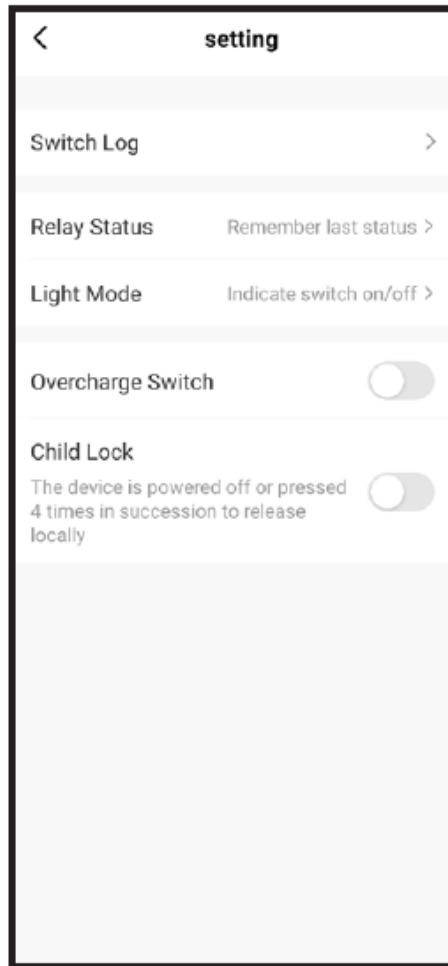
<

setting

Switch Log >

Relay Status Remember last status >

Light Mode Indicate switch on/off >

Overcharge Switch

Child Lock

The device is powered off or pressed 4 times in succession to release locally